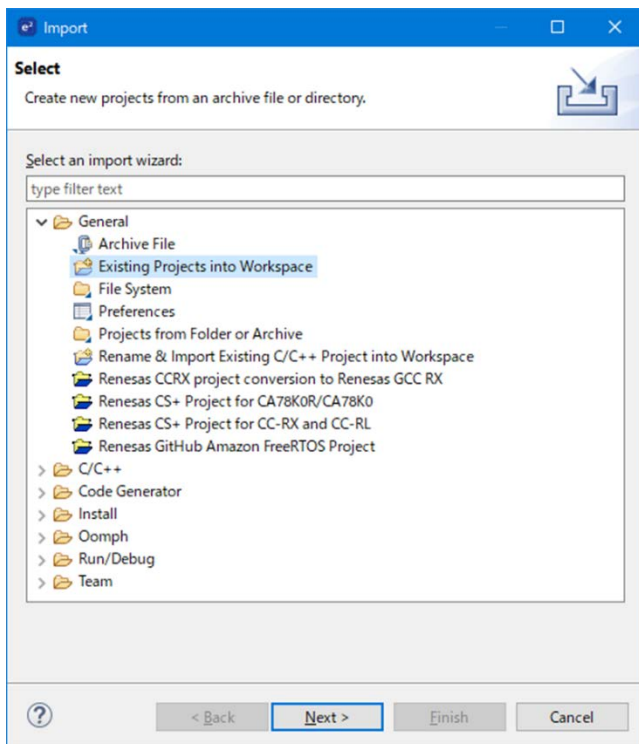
Import

Select

Create new projects from an archive file or directory.

Select an import wizard:

type filter text

General
Archive File
Existing Projects into Workspace
File System
Preferences
Projects from Folder or Archive
Rename & Import Existing C/C++ Project into Workspace
Renesas CCRX project conversion to Renesas GCC RX
Renesas CS+ Project for CA78K0R/CA78K0
Renesas CS+ Project for CC-RX and CC-RL
Renesas GitHub Amazon FreeRTOS Project
C/C++
Code Generator
Install
Oomph
Run/Debug
Team

?

< Back

Next >

Finish

Cancel